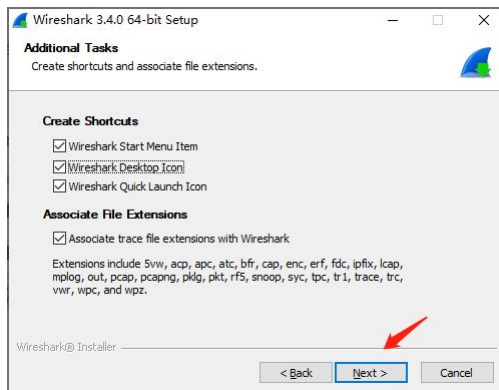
Wireshark 3.4.0 64-bit Setup

Additional Tasks
Create shortcuts and associate file extensions.

Create Shortcuts
☑ Wireshark Start Menu Item
☑ Wireshark Desktop Icon
☑ Wireshark Quick Launch Icon

Associate File Extensions
☑ Associate trace file extensions with Wireshark

Extensions include 5vw, acp, apc, atc, bfr, cap, enc, erf, fdc, ipfix, lcap, mplog, out, pcap, pcapng, pklg, pkt, rf5, snoop, syc, tpc, tr1, trace, trc, vwr, wpc, and wpz.

Wireshark® Installer

< Back Next > Cancel